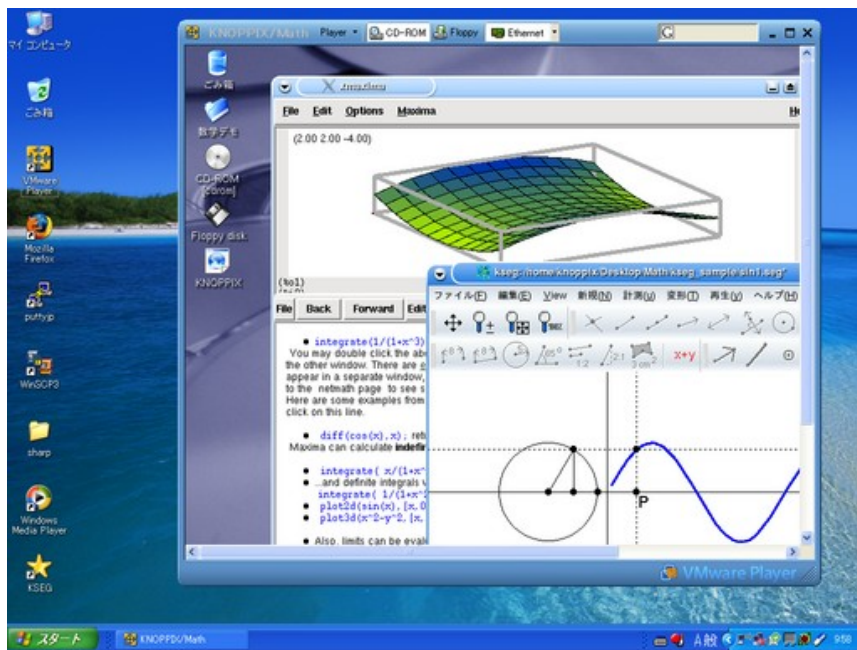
マイ コンピュータ

ごみ箱

VMware Player

Mozilla Firefox

puttyjp

WinSCP3

sharp

Windows Media Player

KSEG

KNOPPIX/Math Player CD-ROM Floppy Ethernet

ごみ箱

数学デモ

CD-ROM [cdrom]

Floppy disk

KNOPPIX

xmaxima

File Edit Options Maxima

He

(2.00 2.00 -4.00)

(%o1)

File Back Forward Edit

• integrate(1/(1+x^3)
You may double click the ab
the other window. There are
appear in a separate window,
to the netmath page to see
Here are some examples from
click on this line.

• diff(cos(x),x); ret
Maxima can calculate indefi

• integrate( x/(1+x^
• ...and definite integrals
integrate( 1/(1+x^
• plot2d(sin(x), [x,0
• plot3d(x^2-y^2, [x,

• Also, limits can be eval

kseg: /home/knoppix/Desktop/Math/kseg_sample/sin1.seg*

ファイル(F) 編集(E) View 新規(N) 計測(M) 変形(T) 再生(Y) ヘルプ(H)

x+y

P

VMware Player

スタート KNOPPIX/Math

A般

9:58